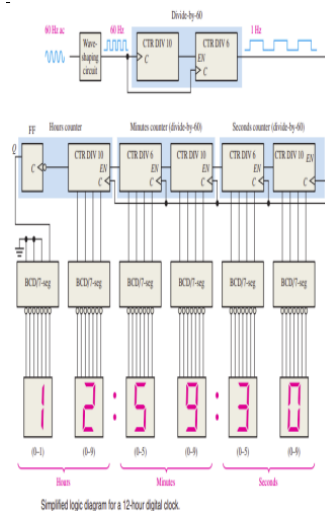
Divide-by-60

60 Hz ac

60 Hz

Wave-shaping circuit

CTR DIV 10

C

CTR DIV 6

EN

C

1 Hz

FF

Q

C

Hours counter

CTR DIV 10

EN

C

Minutes counter (divide-by-60)

CTR DIV 6

EN

C

CTR DIV 10

EN

C

Seconds counter (divide-by-60)

CTR DIV 6

EN

C

CTR DIV 10

EN

C

BCD/7-seg

BCD/7-seg

BCD/7-seg

BCD/7-seg

BCD/7-seg

BCD/7-seg

1

2

:

5

9

:

3

0

(0–1)

(0–9)

(0–5)

(0–9)

(0–5)

(0–9)

Hours

Minutes

Seconds

Simplified logic diagram for a 12-hour digital clock.